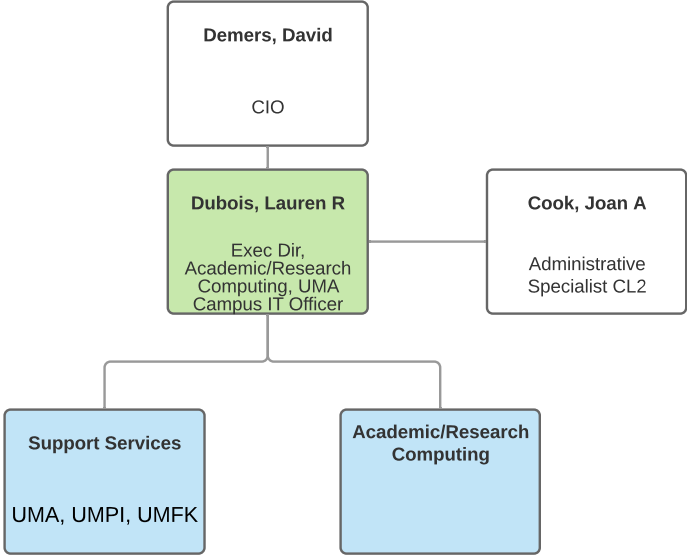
Demers, David

CIO

Dubois, Lauren R

Exec Dir, Academic/Research Computing, UMA Campus IT Officer

Cook, Joan A

Administrative Specialist CL2

Support Services

UMA, UMPI, UMFK

Academic/Research Computing